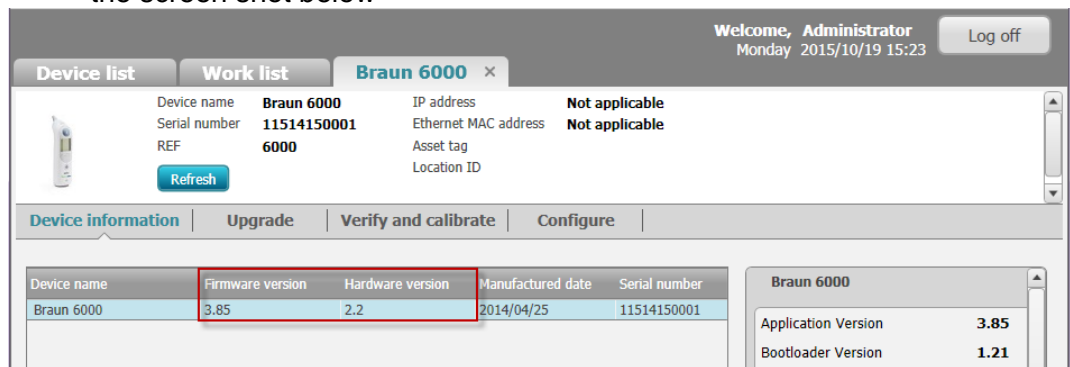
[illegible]

Welcome, Administrator
Monday 2015/10/19 15:23

Log off

Device list | Work list | Braun 6000 ×

Device name Braun 6000
Serial number 11514150001
REF 6000

IP address Not applicable
Ethernet MAC address Not applicable
Asset tag
Location ID

Refresh

Device information | Upgrade | Verify and calibrate | Configure

| Device name | Firmware version | Hardware version | Manufactured date | Serial number |
|---|---|---|---|---|
| Braun 6000 | 3.85 | 2.2 | 2014/04/25 | 11514150001 |

Braun 6000

| | |
|---|---|
| Application Version | 3.85 |
| Bootloader Version | 1.21 |